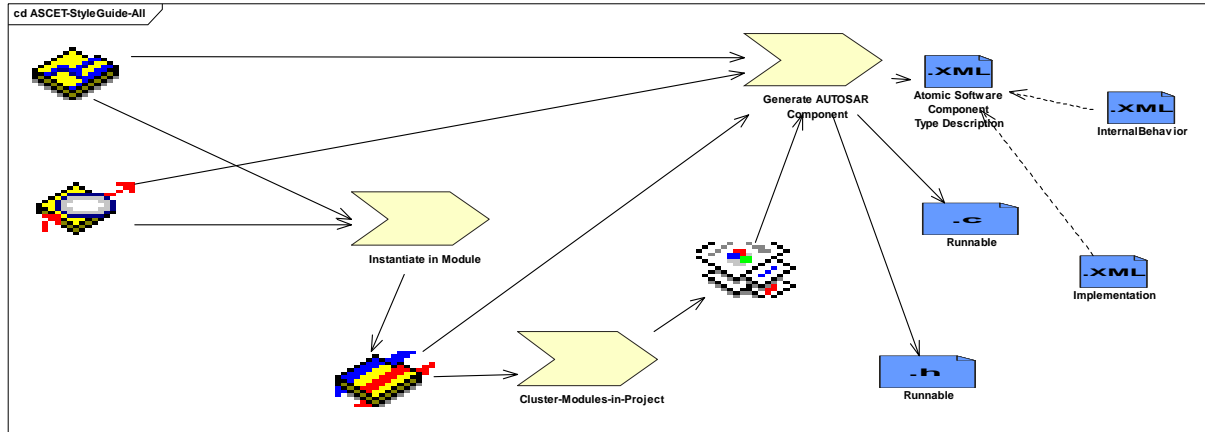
cd ASCET-StyleGuide-All

Generate AUTOSAR Component

.XML
Atomic Software Component Type Description

.XML
InternalBehavior

Instantiate in Module

.c
Runnable

.XML
Implementation

Cluster-Modules-in-Project

.h
Runnable